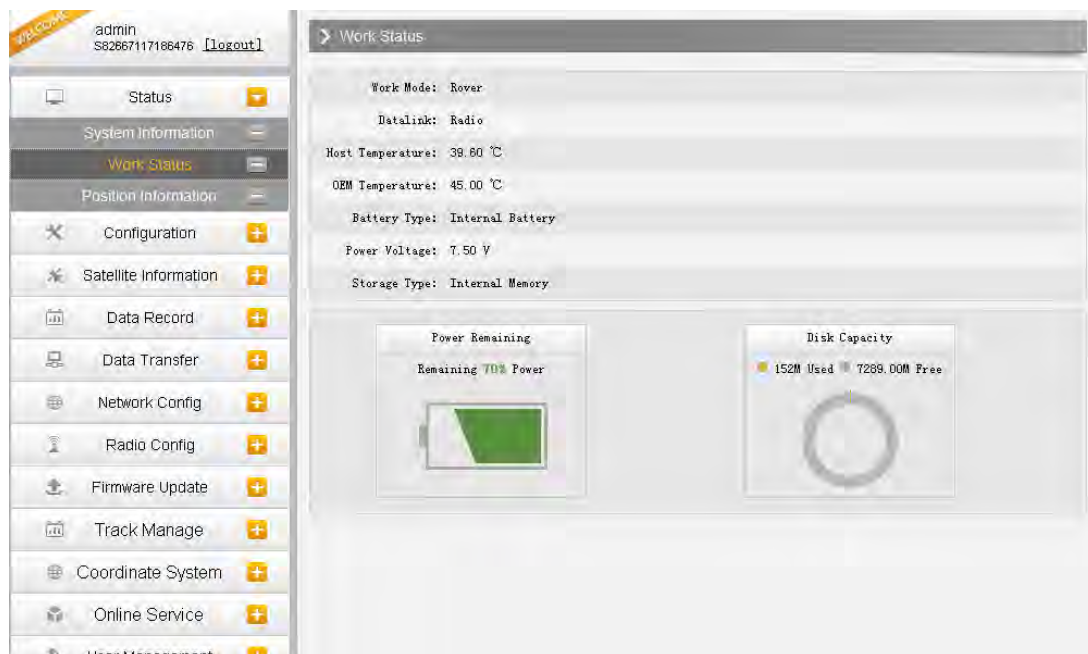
WELCOME

admin
S82667117186476 [logout]

Status
System Information
Work Status
Position Information
Configuration
Satellite Information
Data Record
Data Transfer
Network Config
Radio Config
Firmware Update
Track Manage
Coordinate System
Online Service
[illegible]

Work Status

Work Mode: Rover
Datalink: Radio
Host Temperature: 39.60 ℃
OEM Temperature: 45.00 ℃
Battery Type: Internal Battery
Power Voltage: 7.50 V
Storage Type: Internal Memory

Power Remaining
Remaining 70% Power

Disk Capacity
152M Used 7289.00M Free